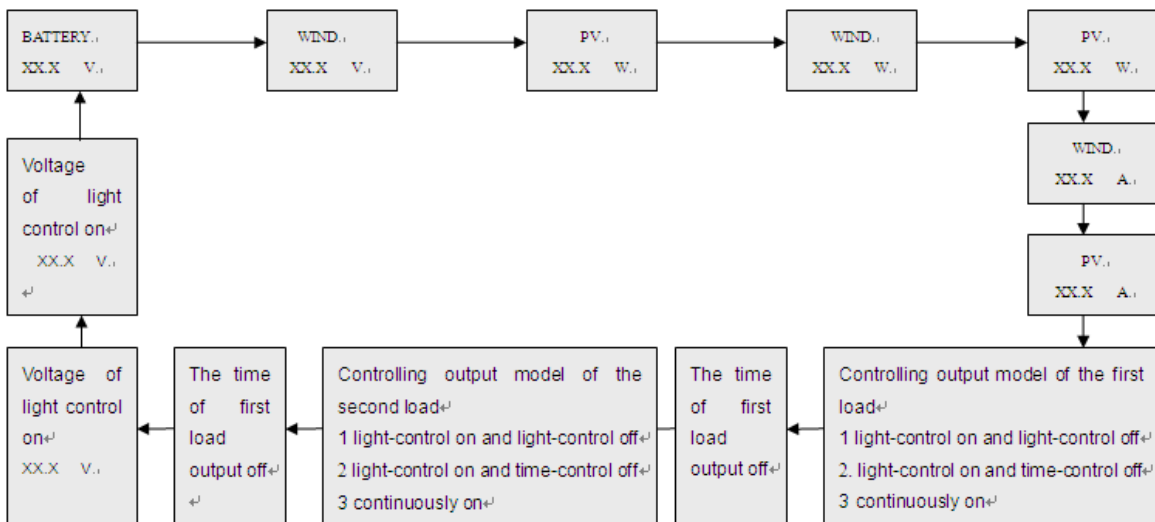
BATTERY
XX.X V

WIND
XX.X V

PV
XX.X W

WIND
XX.X W

PV
XX.X W

WIND
XX.X A

PV
XX.X A

Controlling output model of the first load
1 light-control on and light-control off
2. light-control on and time-control off
3 continuously on

The time of first load output off

Controlling output model of the second load
1 light-control on and light-control off
2 light-control on and time-control off
3 continuously on

The time of first load output off

Voltage of light control on
XX.X V

Voltage of light control on
XX.X V